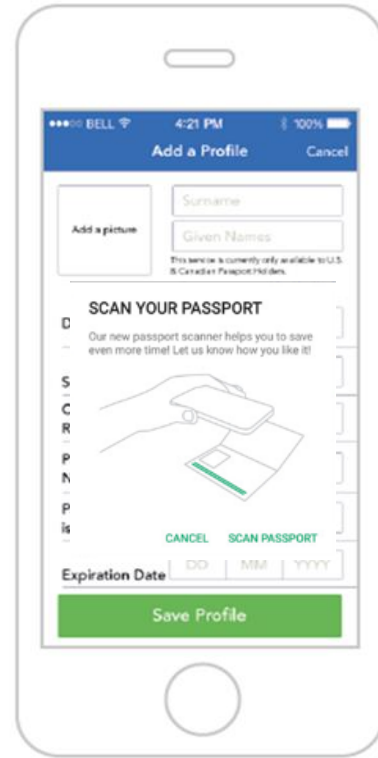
•••oo BELL 4:21 PM 100%
Add a Profile Cancel

Add a picture

Surname

Given Names

This service is currently only available to U.S. & Canadian Passport Holders.

D

S

C
R

P
N

P
is

SCAN YOUR PASSPORT

Our new passport scanner helps you to save even more time! Let us know how you like it!

CANCEL SCAN PASSPORT

Expiration Date DD MM YYYY

Save Profile